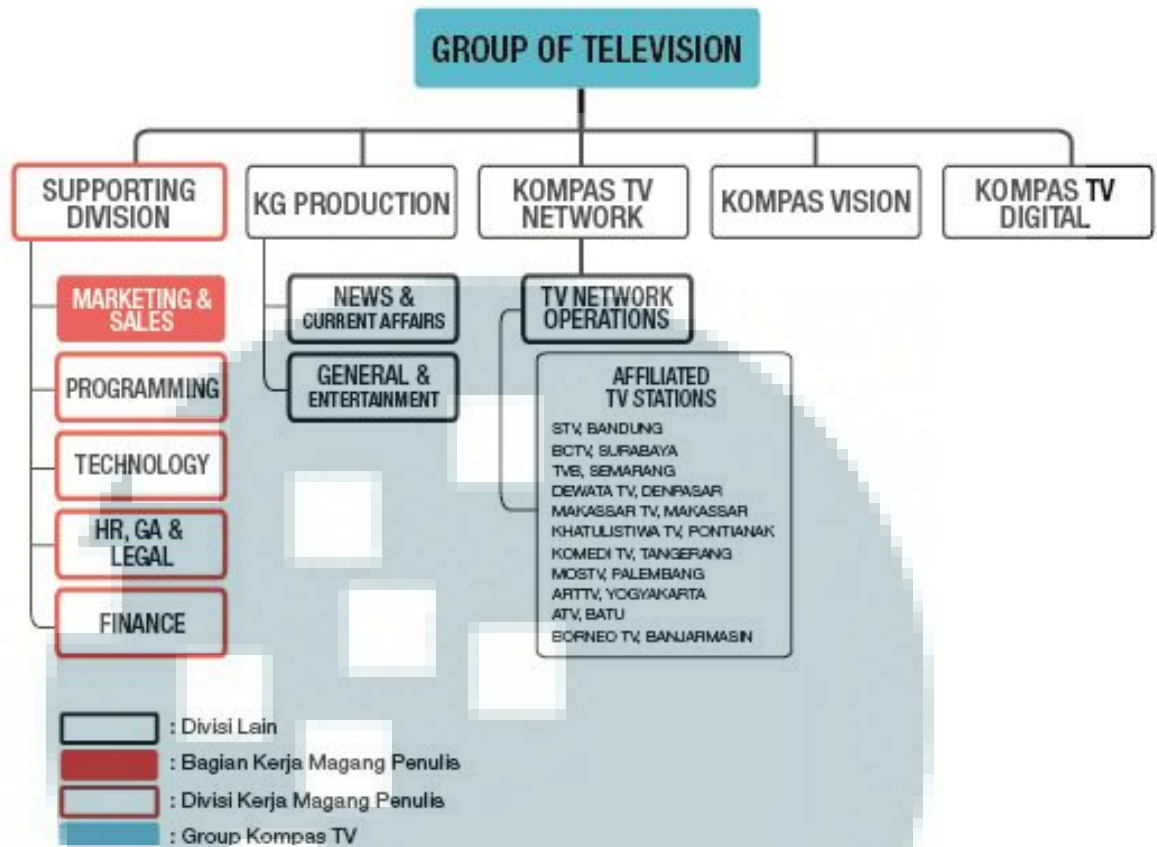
GROUP OF TELEVISION

SUPPORTING DIVISION

KG PRODUCTION

KOMPAS TV NETWORK

KOMPAS VISION

KOMPAS TV DIGITAL

MARKETING & SALES

PROGRAMMING

TECHNOLOGY

HR, GA & LEGAL

FINANCE

NEWS & CURRENT AFFAIRS

GENERAL & ENTERTAINMENT

TV NETWORK OPERATIONS

AFFILIATED TV STATIONS

STV, BANDUNG
BCTV, SURABAYA
TVB, SEMARANG
DEWATA TV, DENPASAR
MAKASSAR TV, MAKASSAR
KHATULISTIWA TV, PONTIANAK
KOMEDI TV, TANGERANG
MOSTV, PALEMBANG
ARTTV, YOGYAKARTA
ATV, BATU
BORNEO TV, BANJARMASIN

: Divisi Lain
: Bagian Kerja Magang Penulis
: Divisi Kerja Magang Penulis
: Group Kompas TV